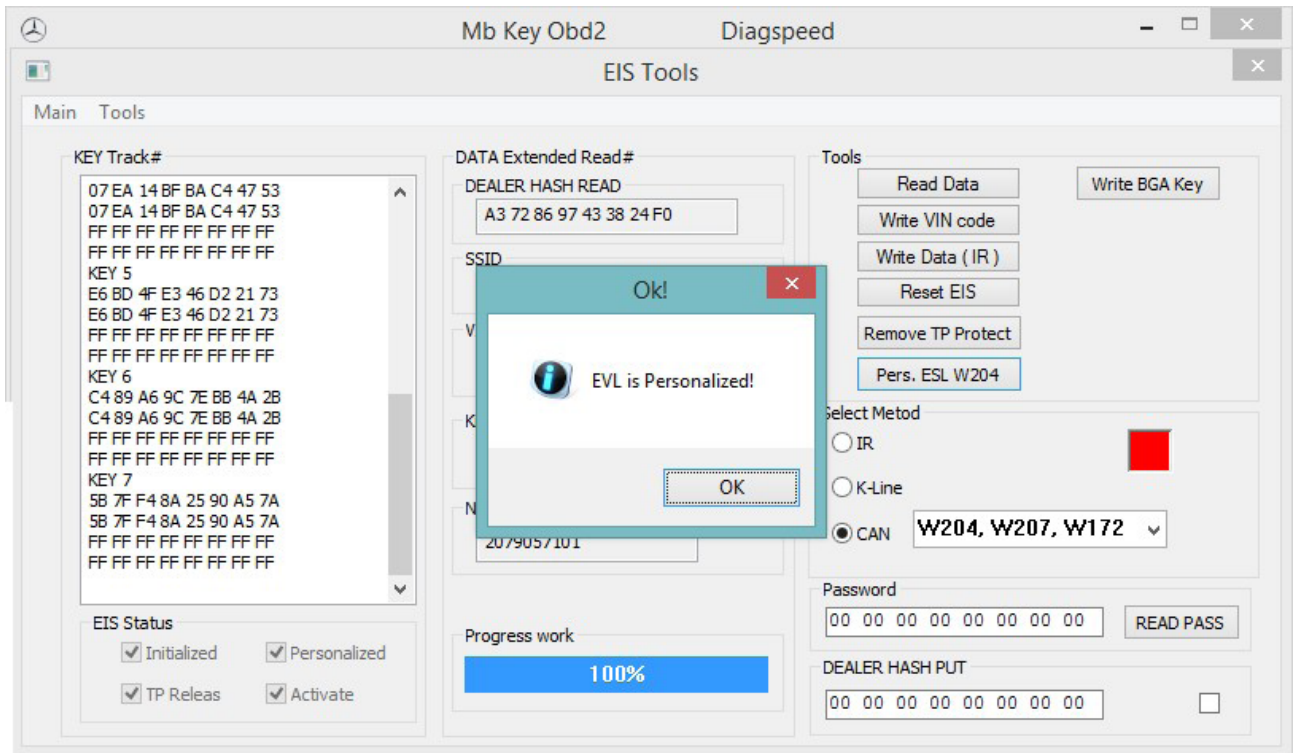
Mb Key Obd2 Diagspeed

EIS Tools

Main Tools

KEY Track#

07 EA 14 BF BA C4 47 53
07 EA 14 BF BA C4 47 53
FF FF FF FF FF FF FF FF
FF FF FF FF FF FF FF FF
KEY 5
E6 BD 4F E3 46 D2 21 73
E6 BD 4F E3 46 D2 21 73
FF FF FF FF FF FF FF FF
FF FF FF FF FF FF FF FF
KEY 6
C4 89 A6 9C 7E BB 4A 2B
C4 89 A6 9C 7E BB 4A 2B
FF FF FF FF FF FF FF FF
FF FF FF FF FF FF FF FF
KEY 7
5B 7F F4 8A 25 90 A5 7A
5B 7F F4 8A 25 90 A5 7A
FF FF FF FF FF FF FF FF
FF FF FF FF FF FF FF FF

EIS Status
Initialized
Personalized
TP Releas
Activate

DATA Extended Read#
DEALER HASH READ
A3 72 86 97 43 38 24 F0
SSID
V
K
N
2079057101

Progress work
100%

Ok!
EVL is Personalized!
OK

Tools
Read Data
Write VIN code
Write Data ( IR )
Reset EIS
Remove TP Protect
Pers. ESL W204
Write BGA Key

Select Metod
IR
K-Line
CAN
W204, W207, W172

Password
00 00 00 00 00 00 00 00
READ PASS

DEALER HASH PUT
00 00 00 00 00 00 00 00